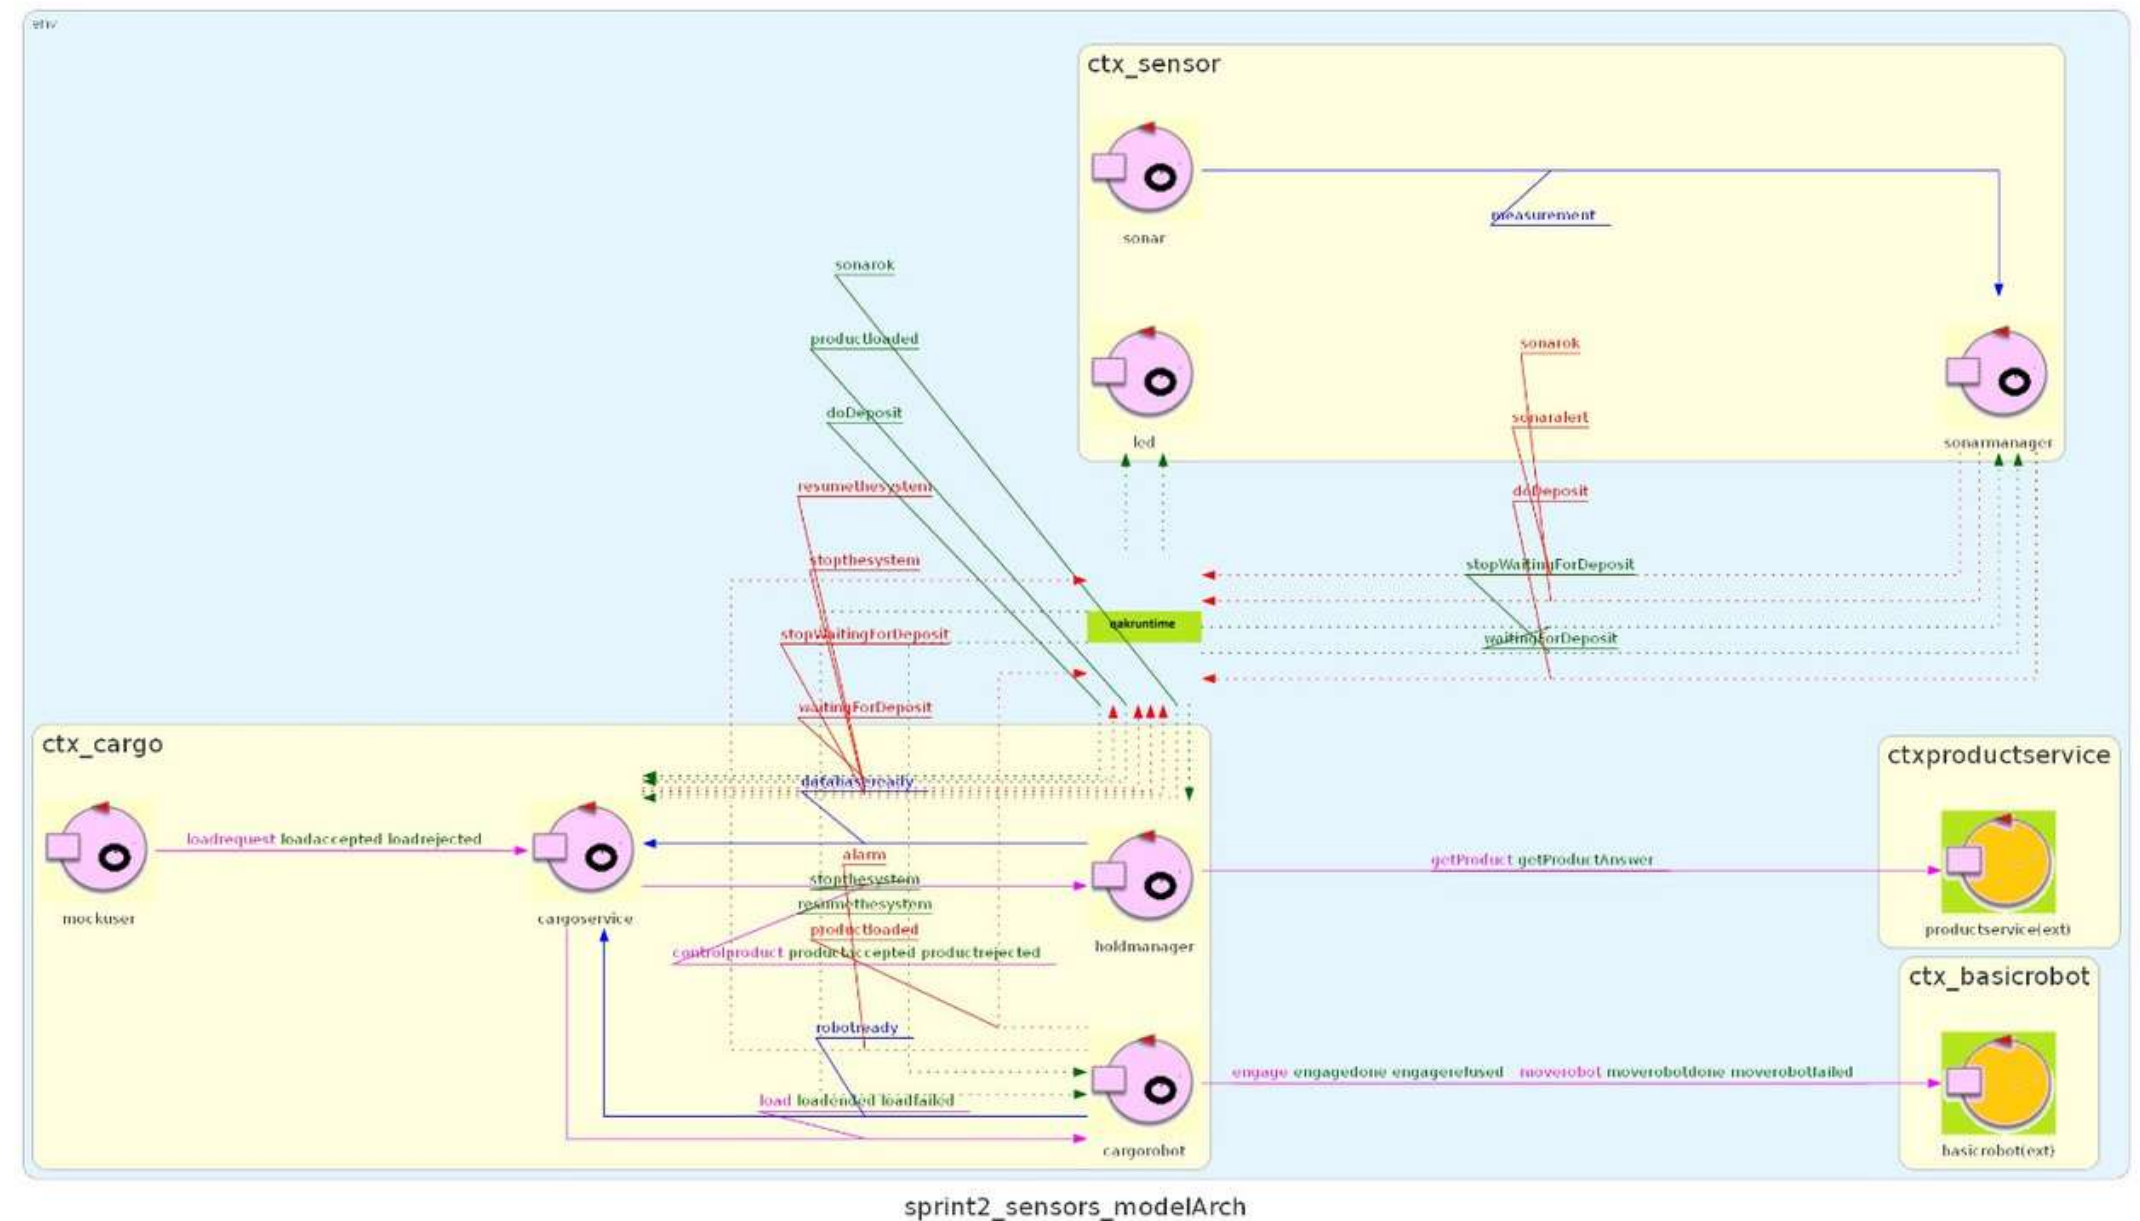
env

ctx_sensor

sonar

measurement

led

sonarok

sonaralert

doDeposit

sonarmanager

sonarok

productloaded

doDeposit

resumethesystem

stopthesystem

stopWaitingForDeposit

stopWaitingForDeposit

qakruntime

waitingForDeposit

waitingForDeposit

ctx_cargo

dataliasreadily

ctxproductservice

mockuser

loadrequest loadaccepted loadrejected

cargoservice

alarm

stopthesystem

resumethesystem

productloaded

holdmanager

getProduct getProductAnswer

productservice(ext)

controlproduct productaccepted productrejected

ctx_basicrobot

robotready

engage engagedone engagerefused moverobot moverobotdone moverobotfailed

load loadended loadfailed

cargorobot

basicrobot(ext)

sprint2_sensors_modelArch